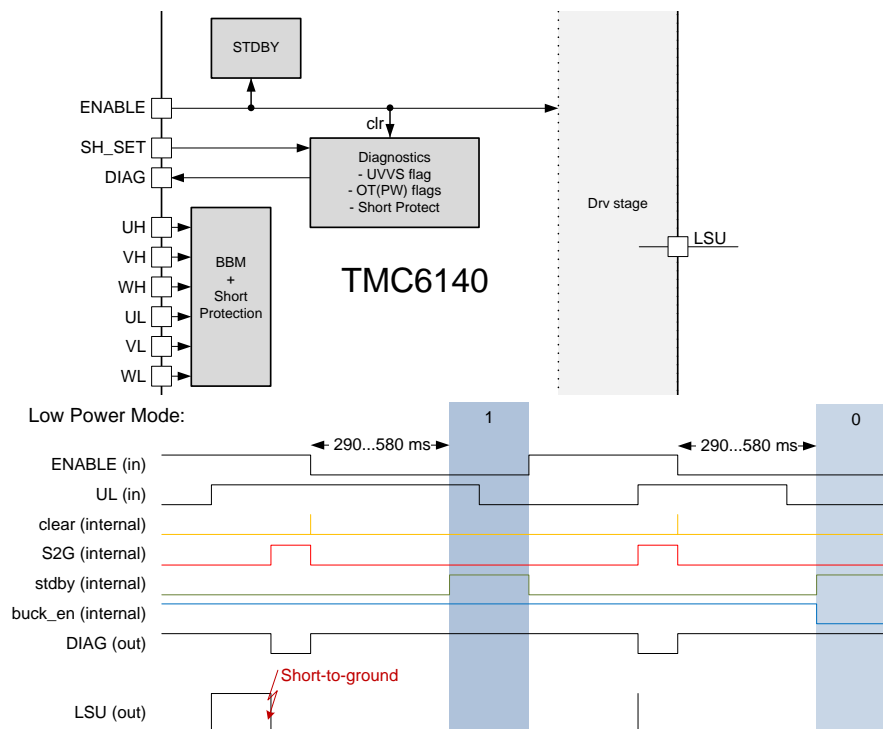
STDBY

ENABLE

clr

SH_SET

Diagnostics
- UVVS flag
- OT(PW) flags
- Short Protect

DIAG

Drv stage

LSU

UH

VH

WH

UL

VL

WL

BBM
+
Short
Protection

TMC6140

Low Power Mode:

1

0

290...580 ms

290...580 ms

ENABLE (in)

UL (in)

clear (internal)

S2G (internal)

stdby (internal)

buck_en (internal)

DIAG (out)

Short-to-ground

LSU (out)